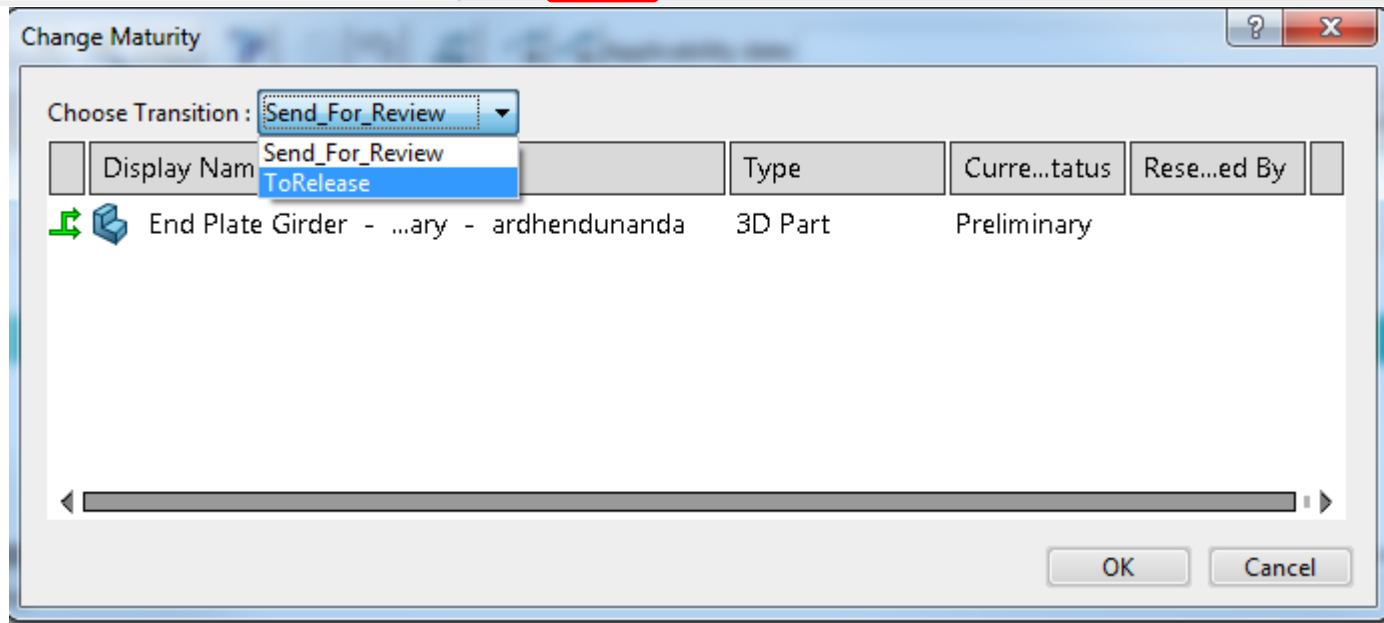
Change Maturity

?

X

Choose Transition : Send_For_Review

Send_For_Review
ToRelease

| | Display Nam | Type | Curre...tatus | Rese...ed By |
|---|---|---|---|---|
| | End Plate Girder - ...ary - ardhendunanda | 3D Part | Preliminary | |

OK

Cancel